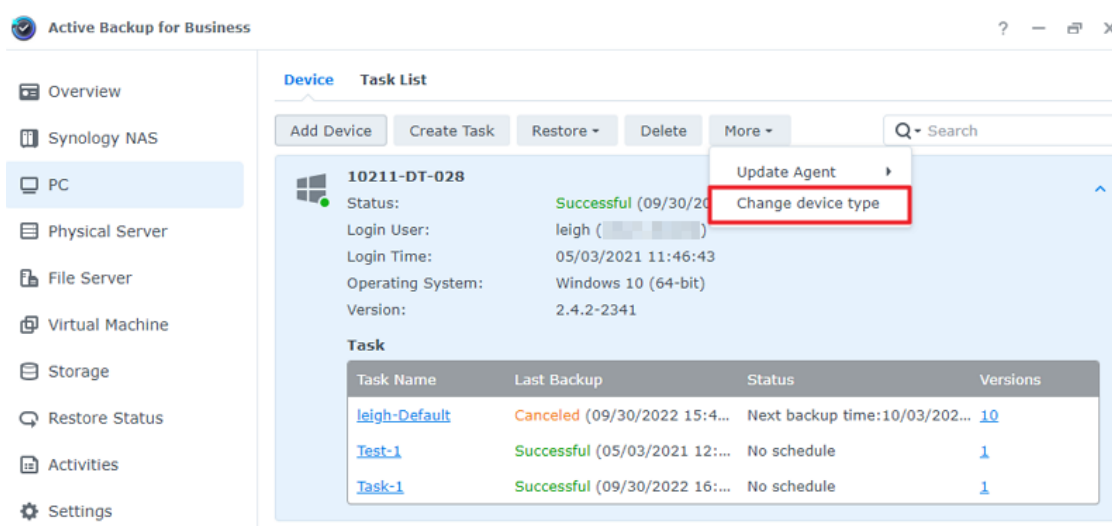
Active Backup for Business

? — ▫ ×

Overview
Synology NAS
PC
Physical Server
File Server
Virtual Machine
Storage
Restore Status
Activities
Settings

Device Task List

Add Device Create Task Restore ▾ Delete More ▾ Search

Update Agent ▸
Change device type

10211-DT-028
Status: Successful (09/30/20
Login User: leigh ([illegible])
Login Time: 05/03/2021 11:46:43
Operating System: Windows 10 (64-bit)
Version: 2.4.2-2341

Task

| Task Name | Last Backup | Status | Versions |
|---|---|---|---|
| leigh-Default | Canceled (09/30/2022 15:4... | Next backup time:10/03/202... | 10 |
| Test-1 | Successful (05/03/2021 12:... | No schedule | 1 |
| Task-1 | Successful (09/30/2022 16:... | No schedule | 1 |